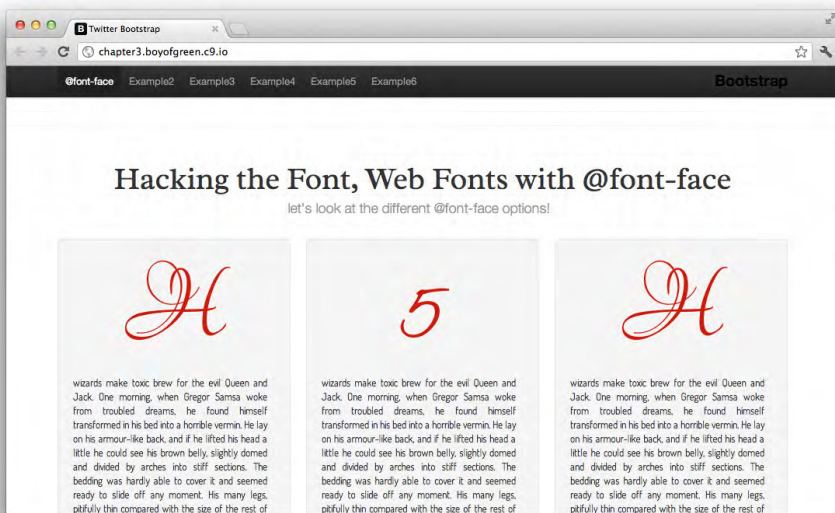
B Twitter Bootstrap ×

chapter3.boyofgreen.c9.io

@font-face Example2 Example3 Example4 Example5 Example6 Bootstrap

Hacking the Font, Web Fonts with @font-face

let's look at the different @font-face options!

H

wizards make toxic brew for the evil Queen and Jack. One morning, when Gregor Samsa woke from troubled dreams, he found himself transformed in his bed into a horrible vermin. He lay on his armour-like back, and if he lifted his head a little he could see his brown belly, slightly domed and divided by arches into stiff sections. The bedding was hardly able to cover it and seemed ready to slide off any moment. His many legs, pitifully thin compared with the size of the rest of

5

wizards make toxic brew for the evil Queen and Jack. One morning, when Gregor Samsa woke from troubled dreams, he found himself transformed in his bed into a horrible vermin. He lay on his armour-like back, and if he lifted his head a little he could see his brown belly, slightly domed and divided by arches into stiff sections. The bedding was hardly able to cover it and seemed ready to slide off any moment. His many legs, pitifully thin compared with the size of the rest of

H

wizards make toxic brew for the evil Queen and Jack. One morning, when Gregor Samsa woke from troubled dreams, he found himself transformed in his bed into a horrible vermin. He lay on his armour-like back, and if he lifted his head a little he could see his brown belly, slightly domed and divided by arches into stiff sections. The bedding was hardly able to cover it and seemed ready to slide off any moment. His many legs, pitifully thin compared with the size of the rest of